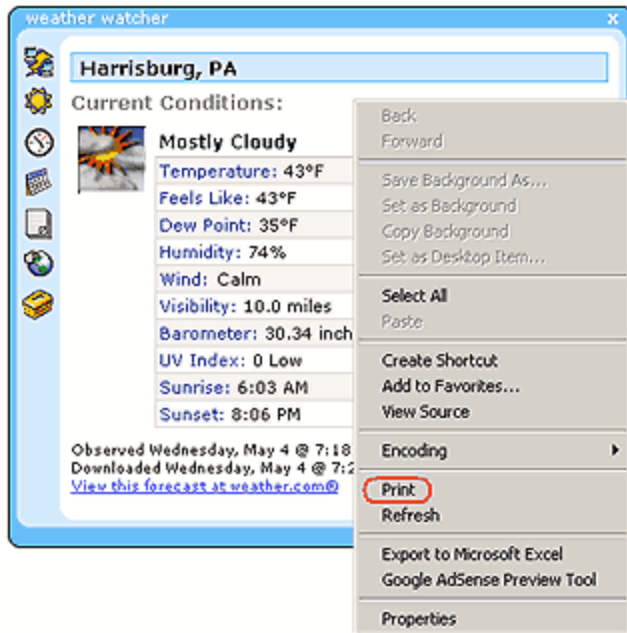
weather watcher

Harrisburg, PA

Current Conditions:

Mostly Cloudy

Temperature: 43°F
Feels Like: 43°F
Dew Point: 35°F
Humidity: 74%
Wind: Calm
Visibility: 10.0 miles
Barometer: 30.34 inch
UV Index: 0 Low
Sunrise: 6:03 AM
Sunset: 8:06 PM

Observed Wednesday, May 4 @ 7:18
Downloaded Wednesday, May 4 @ 7:2
View this forecast at weather.com®

Back
Forward
Save Background As...
Set as Background
Copy Background
Set as Desktop Item...
Select All
Paste
Create Shortcut
Add to Favorites...
View Source
Encoding
Print
Refresh
Export to Microsoft Excel
Google AdSense Preview Tool
Properties